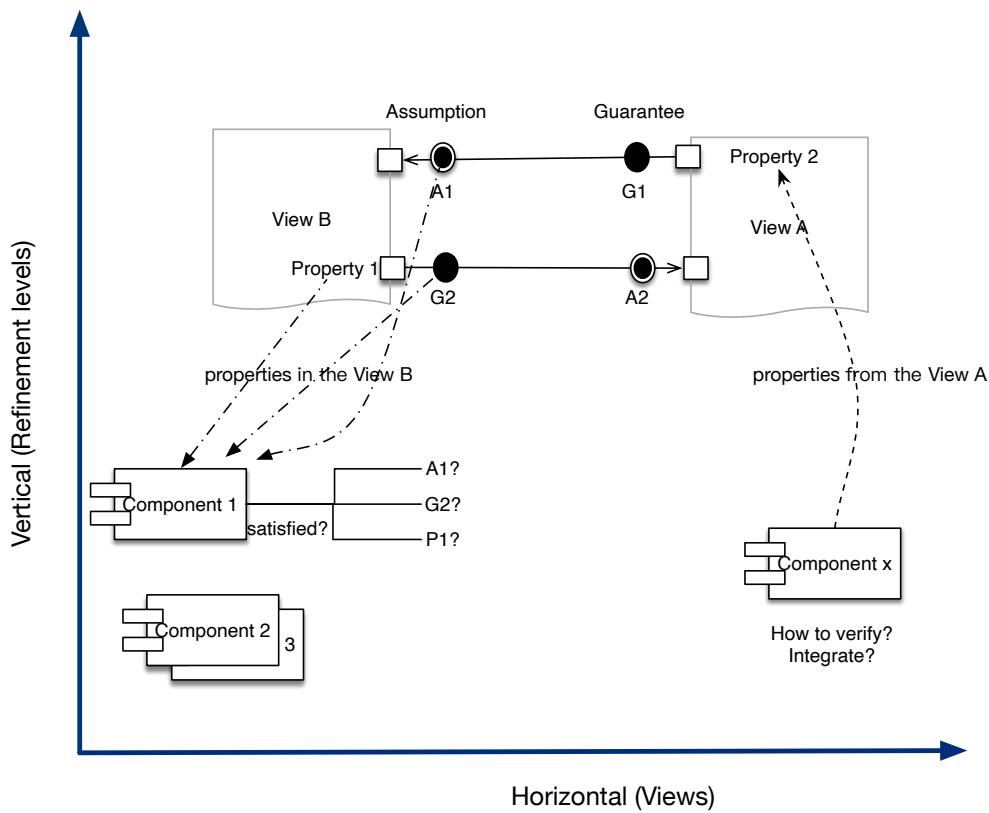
Vertical (Refinement levels)

Assumption

Guarantee

Property 2

A1

G1

View B

View A

Property 1

G2

A2

properties in the View B

properties from the View A

A1?

Component 1

G2?

satisfied?

P1?

Component x

Component 2

3

How to verify?
Integrate?

Horizontal (Views)